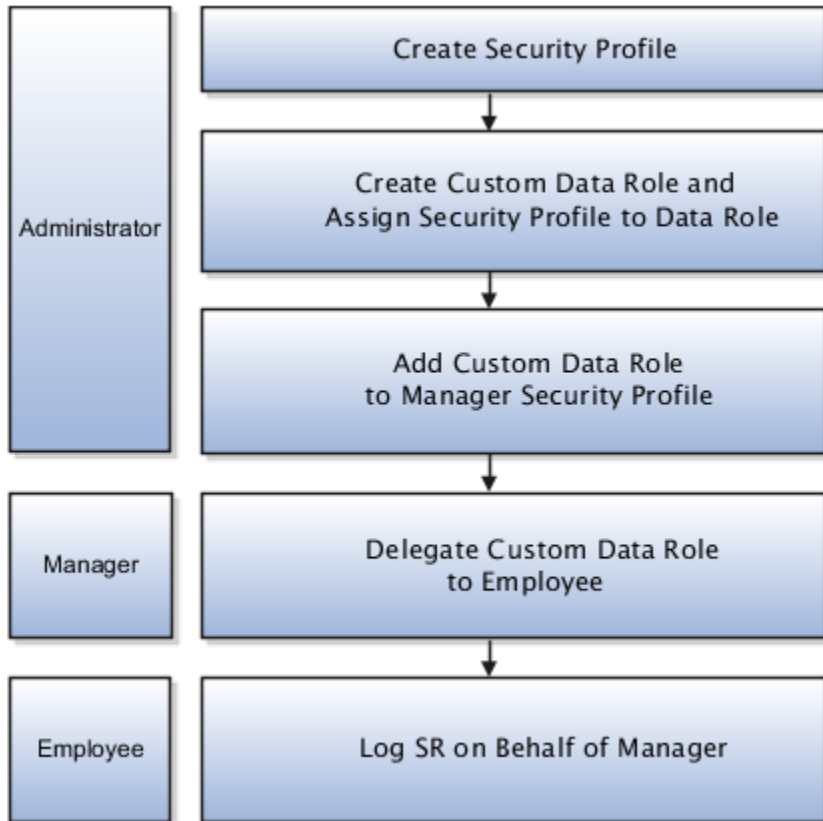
Administrator

Create Security Profile

Create Custom Data Role and Assign Security Profile to Data Role

Add Custom Data Role to Manager Security Profile

Manager

Delegate Custom Data Role to Employee

Employee

Log SR on Behalf of Manager